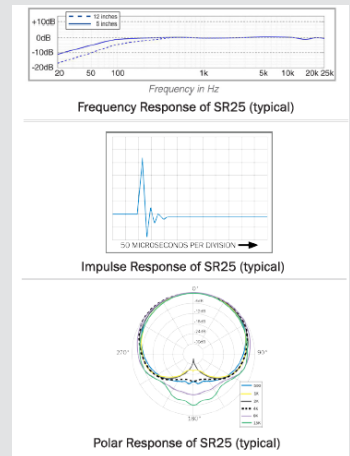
+10dB
0dB
-10dB
-20dB
12 inches
6 inches
20
50
100
1k
5k
10k
20k
25k
Frequency in Hz

Frequency Response of SR25 (typical)

50 MICROSECONDS PER DIVISION

Impulse Response of SR25 (typical)

0°
270°
90°
180°

Polar Response of SR25 (typical)